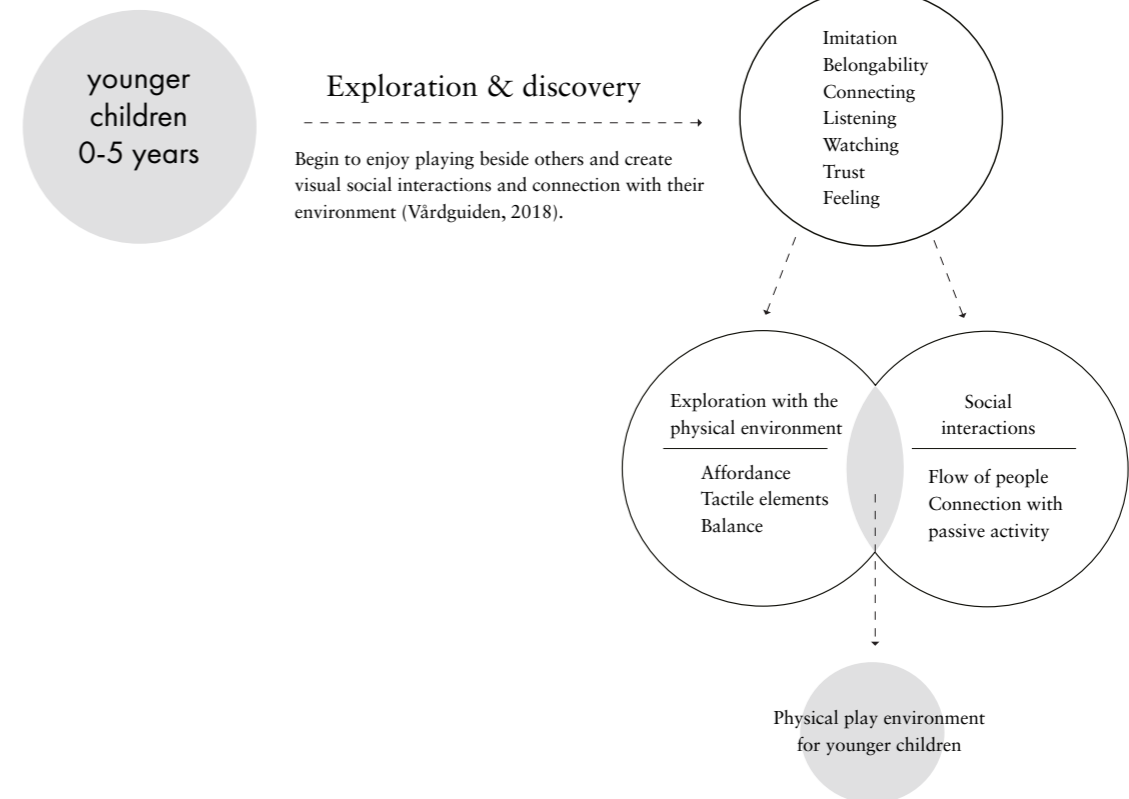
younger children 0-5 years

Exploration & discovery

Begin to enjoy playing beside others and create visual social interactions and connection with their environment (Vårdguiden, 2018).

Imitation
Belongability
Connecting
Listening
Watching
Trust
Feeling

Exploration with the physical environment

Affordance
Tactile elements
Balance

Social interactions

Flow of people
Connection with passive activity

Physical play environment for younger children